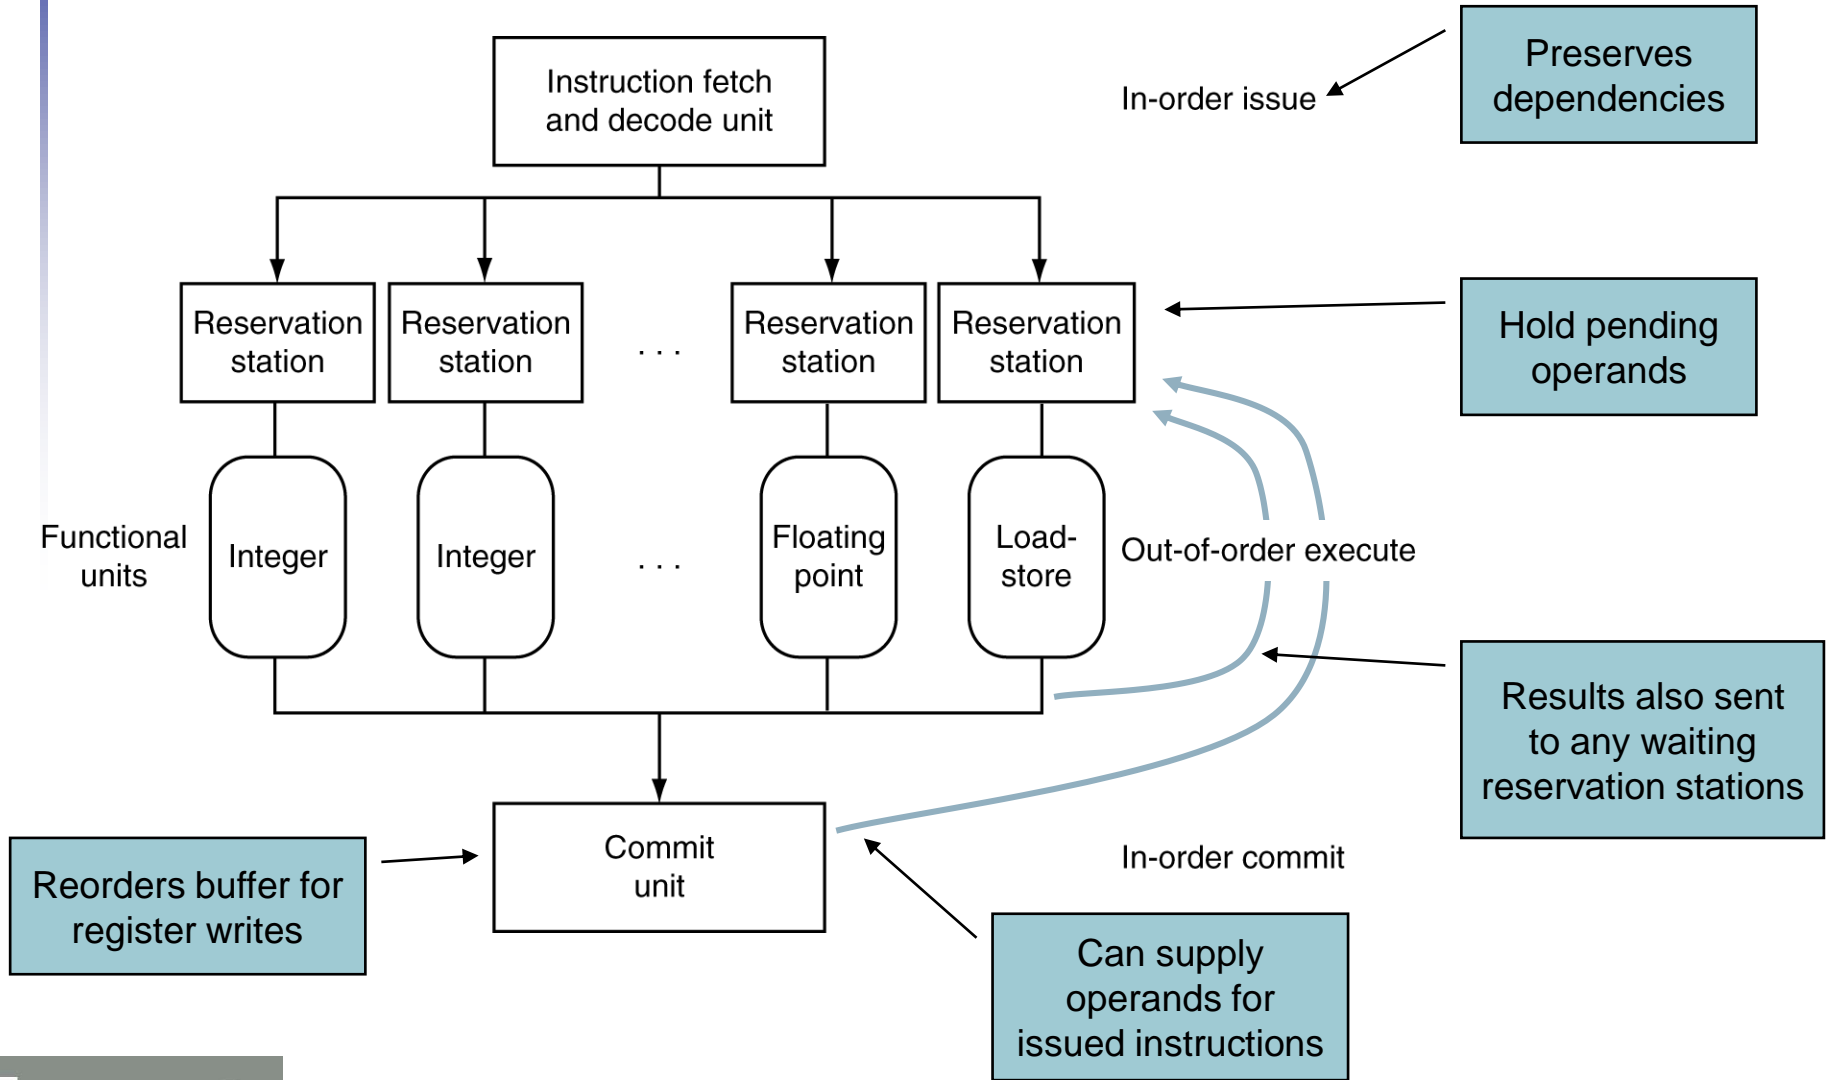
Instruction fetch and decode unit

In-order issue

Preserves dependencies

Reservation station

Reservation station

. . .

Reservation station

Reservation station

Hold pending operands

Functional units

Integer

Integer

. . .

Floating point

Load-store

Out-of-order execute

Results also sent to any waiting reservation stations

Commit unit

In-order commit

Reorders buffer for register writes

Can supply operands for issued instructions